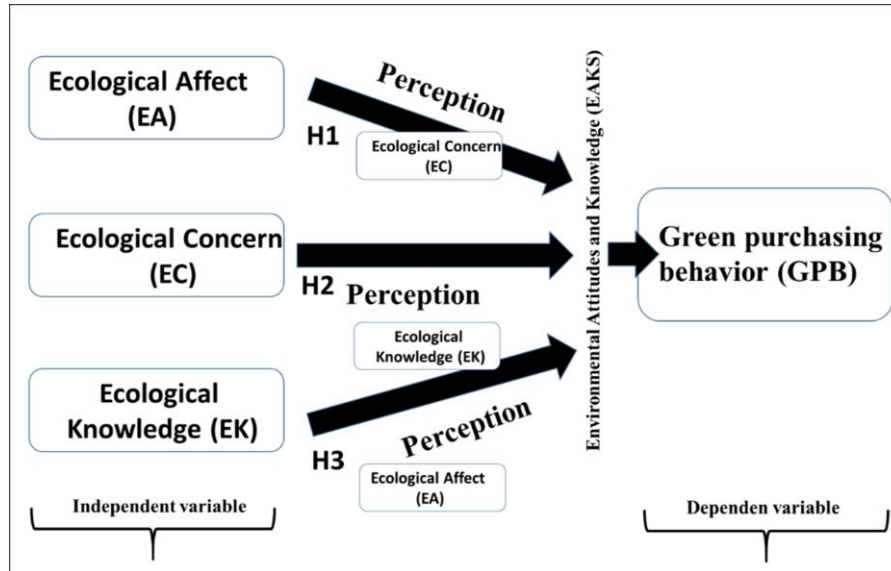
Ecological Affect (EA)

Perception

H1

Ecological Concern (EC)

Environmental Attitudes and Knowledge (EAKS)

Ecological Concern (EC)

Green purchasing behavior (GPB)

H2

Perception

Ecological Knowledge (EK)

Ecological Knowledge (EK)

Perception

H3

Ecological Affect (EA)

Independent variable

Dependen variable